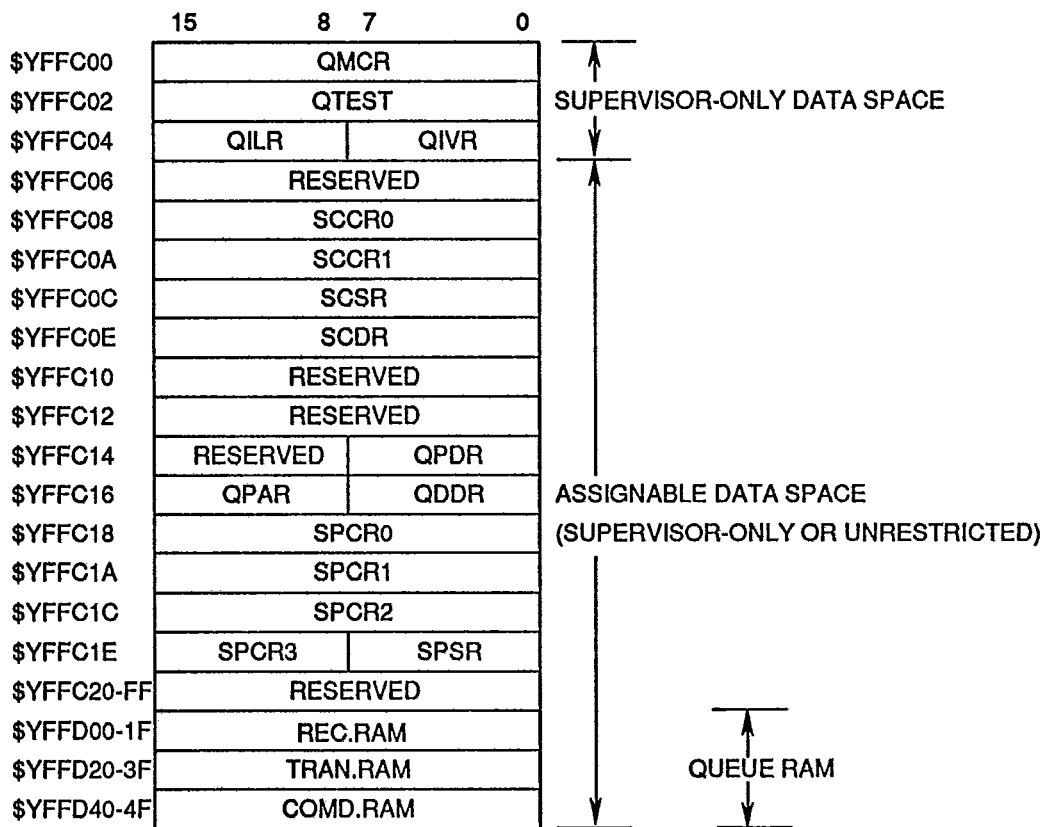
| Address | 15–8 | 7–0 |
|---|---|---|
| $YFFC00 | QMCR | |
| $YFFC02 | QTEST | |
| $YFFC04 | QILR | QIVR |
| $YFFC06 | RESERVED | |
| $YFFC08 | SCCR0 | |
| $YFFC0A | SCCR1 | |
| $YFFC0C | SCSR | |
| $YFFC0E | SCDR | |
| $YFFC10 | RESERVED | |
| $YFFC12 | RESERVED | |
| $YFFC14 | RESERVED | QPDR |
| $YFFC16 | QPAR | QDDR |
| $YFFC18 | SPCR0 | |
| $YFFC1A | SPCR1 | |
| $YFFC1C | SPCR2 | |
| $YFFC1E | SPCR3 | SPSR |
| $YFFC20-FF | RESERVED | |
| $YFFD00-1F | REC.RAM | |
| $YFFD20-3F | TRAN.RAM | |
| $YFFD40-4F | COMD.RAM | |

SUPERVISOR-ONLY DATA SPACE

ASSIGNABLE DATA SPACE
(SUPERVISOR-ONLY OR UNRESTRICTED)

QUEUE RAM